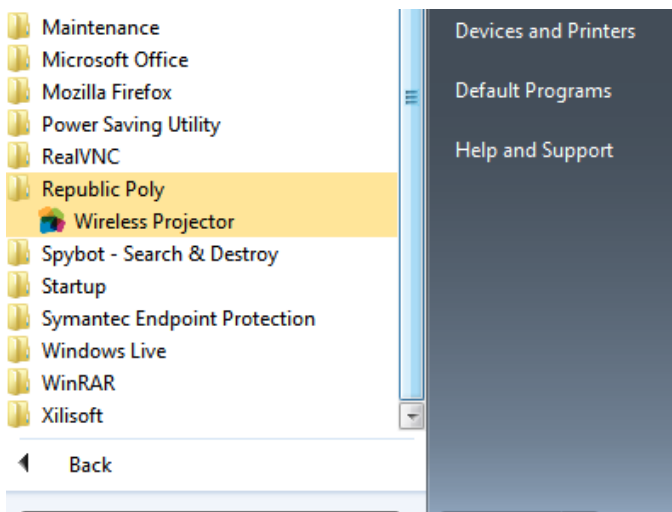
Maintenance
Microsoft Office
Mozilla Firefox
Power Saving Utility
RealVNC
Republic Poly
Wireless Projector
Spybot - Search & Destroy
Startup
Symantec Endpoint Protection
Windows Live
WinRAR
Xilisoft
Back

Devices and Printers
Default Programs
Help and Support